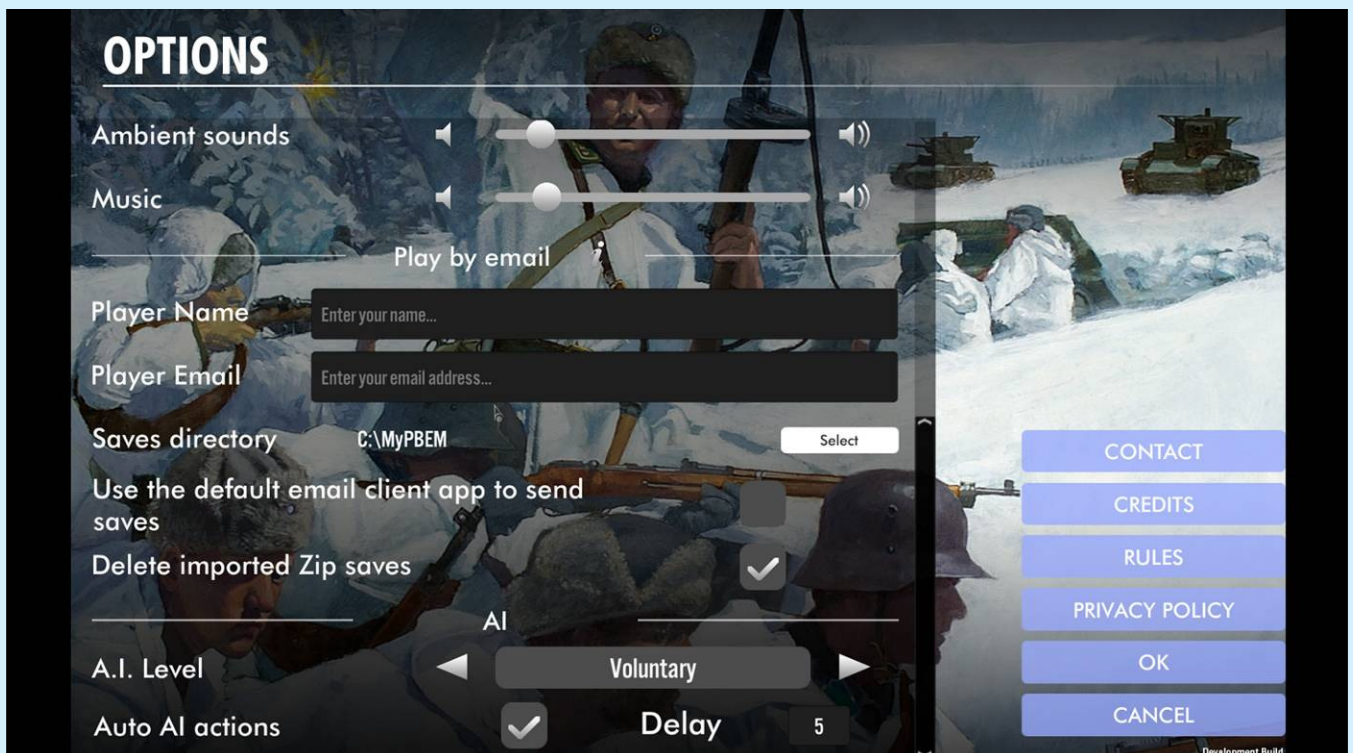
OPTIONS

Ambient sounds

Music

Play by email

Player Name Enter your name...

Player Email Enter your email address...

Saves directory C:\MyPBEM Select

Use the default email client app to send saves

Delete imported Zip saves

AI

A.I. Level Voluntary

Auto AI actions Delay 5

CONTACT

CREDITS

RULES

PRIVACY POLICY

OK

CANCEL

Development Build